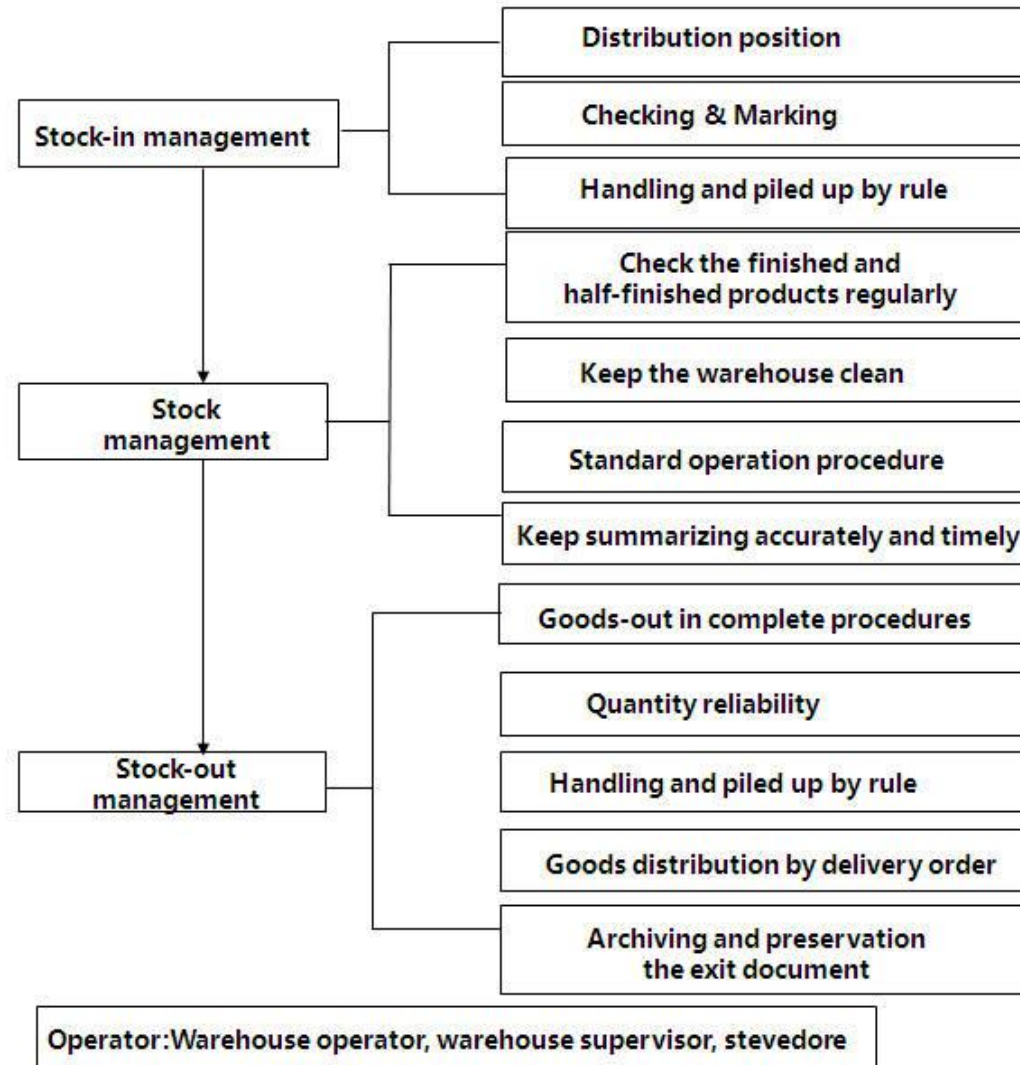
Stock-in management

Distribution position

Checking & Marking

Handling and piled up by rule

Stock management

Check the finished and half-finished products regularly

Keep the warehouse clean

Standard operation procedure

Keep summarizing accurately and timely

Stock-out management

Goods-out in complete procedures

Quantity reliability

Handling and piled up by rule

Goods distribution by delivery order

Archiving and preservation the exit document

Operator:Warehouse operator, warehouse supervisor, stevedore